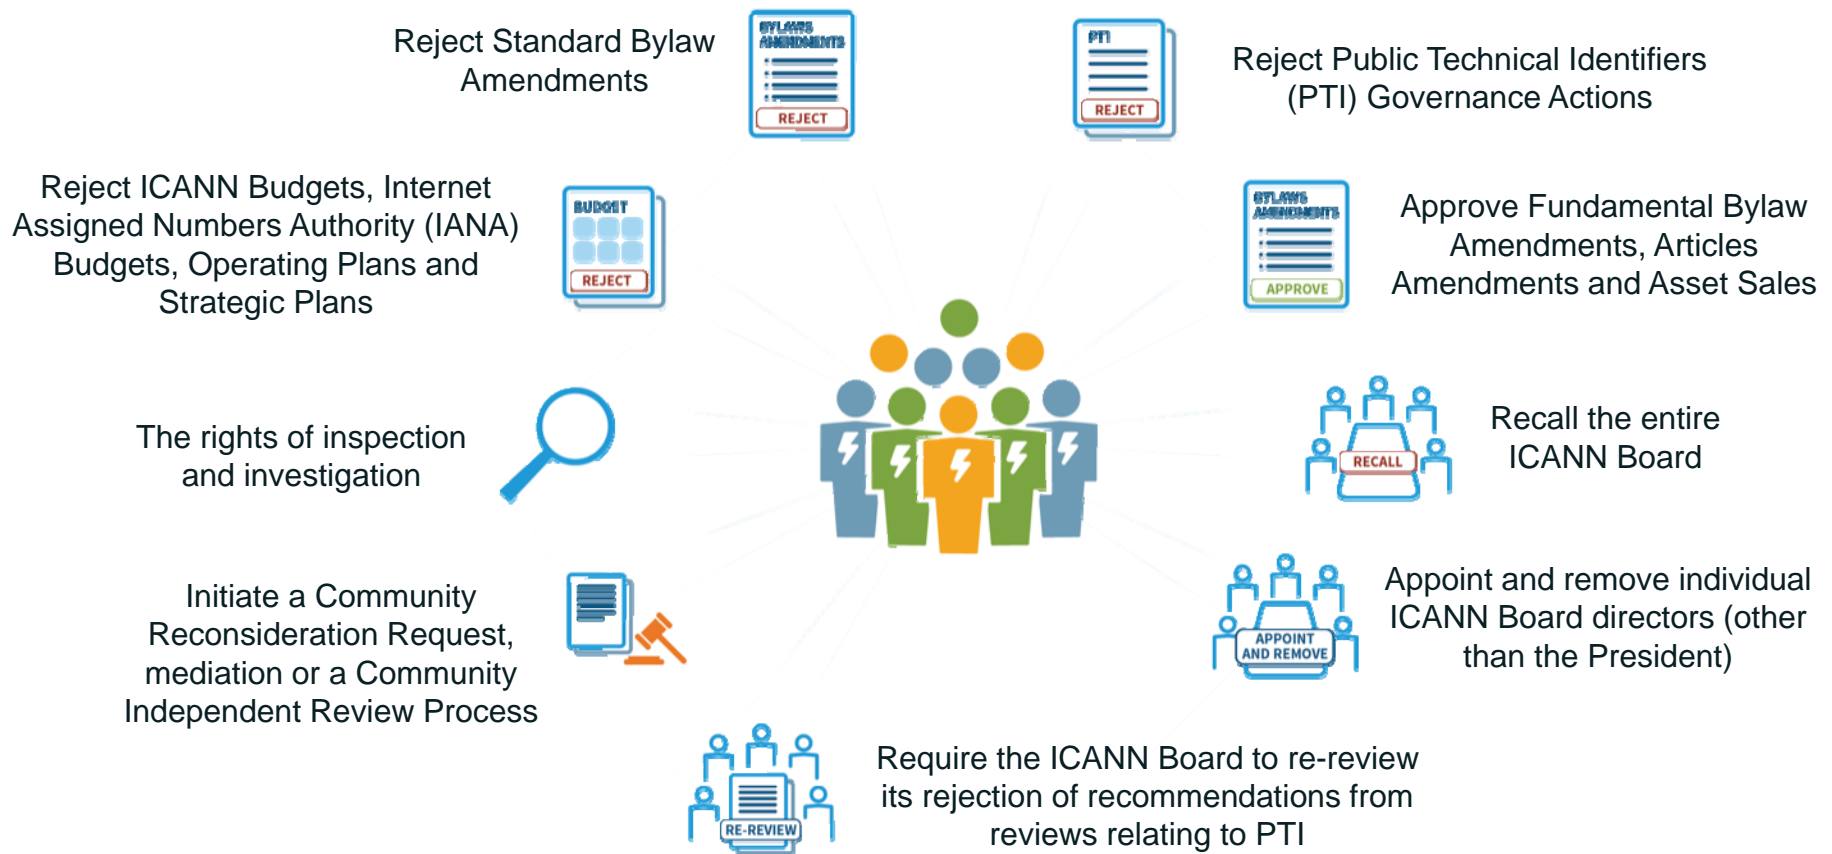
Reject Standard Bylaw Amendments

BYLAWS AMENDMENTS

REJECT

PTI

REJECT

Reject Public Technical Identifiers (PTI) Governance Actions

Reject ICANN Budgets, Internet Assigned Numbers Authority (IANA) Budgets, Operating Plans and Strategic Plans

BUDGET

REJECT

BYLAWS AMENDMENTS

APPROVE

Approve Fundamental Bylaw Amendments, Articles Amendments and Asset Sales

The rights of inspection and investigation

RECALL

Recall the entire ICANN Board

Initiate a Community Reconsideration Request, mediation or a Community Independent Review Process

APPOINT AND REMOVE

Appoint and remove individual ICANN Board directors (other than the President)

RE-REVIEW

Require the ICANN Board to re-review its rejection of recommendations from reviews relating to PTI